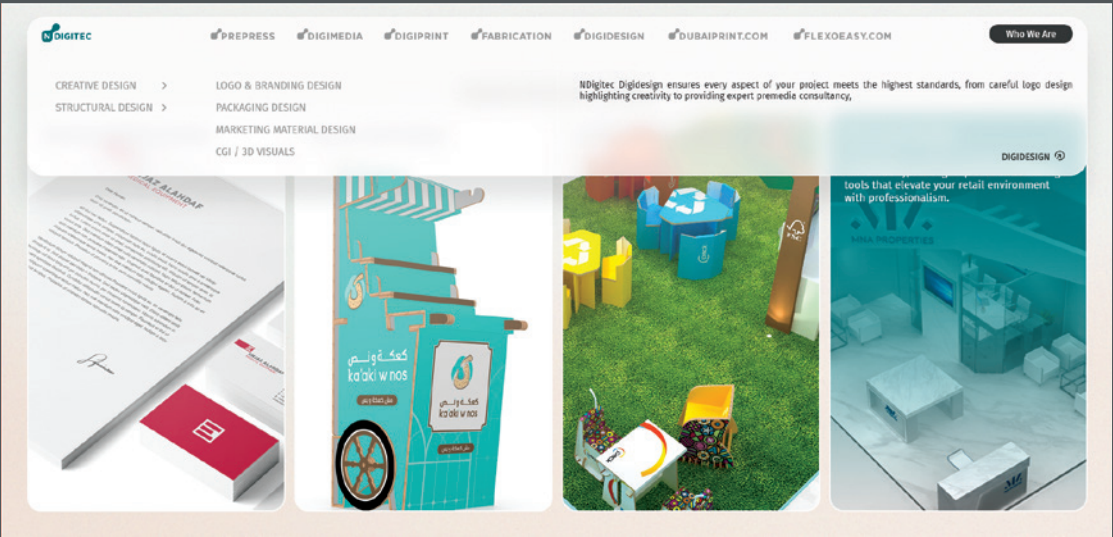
NDIGITEC

PREPRESS DIGIMEDIA DIGIPRINT FABRICATION DIGIDESIGN DUBAIPRINT.COM FLEXOEASY.COM

Who We Are

CREATIVE DESIGN >
STRUCTURAL DESIGN >

LOGO & BRANDING DESIGN
PACKAGING DESIGN
MARKETING MATERIAL DESIGN
CGI / 3D VISUALS

NDigitec Digidesign ensures every aspect of your project meets the highest standards, from careful logo design highlighting creativity to providing expert premedie consultancy,

DIGIDESIGN

tools that elevate your retail environment with professionalism.

كعكة ونس
ka'aki w nos

كعكة ونس
ka'aki w nos